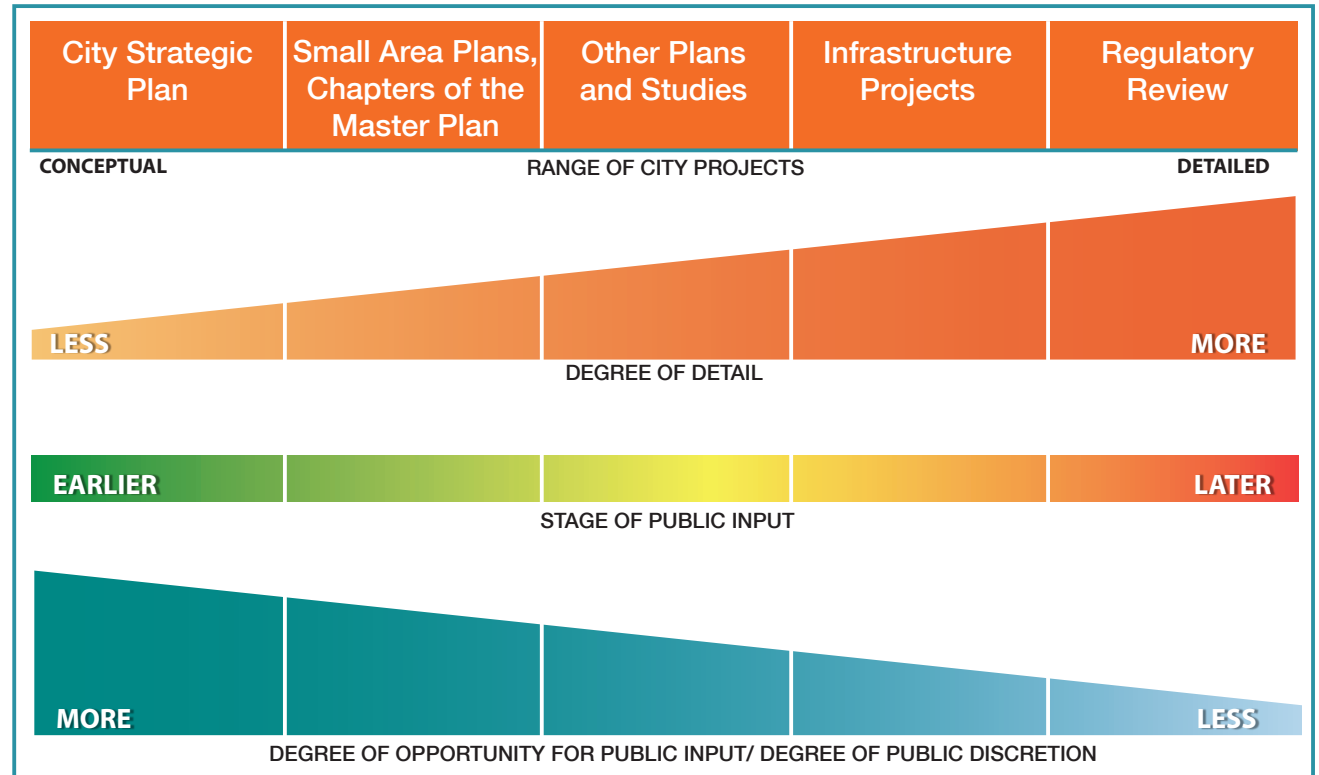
| City Strategic Plan | Small Area Plans, Chapters of the Master Plan | Other Plans and Studies | Infrastructure Projects | Regulatory Review |
|---|---|---|---|---|

CONCEPTUAL RANGE OF CITY PROJECTS DETAILED

LESS MORE

DEGREE OF DETAIL

EARLIER LATER

STAGE OF PUBLIC INPUT

MORE LESS

DEGREE OF OPPORTUNITY FOR PUBLIC INPUT/ DEGREE OF PUBLIC DISCRETION